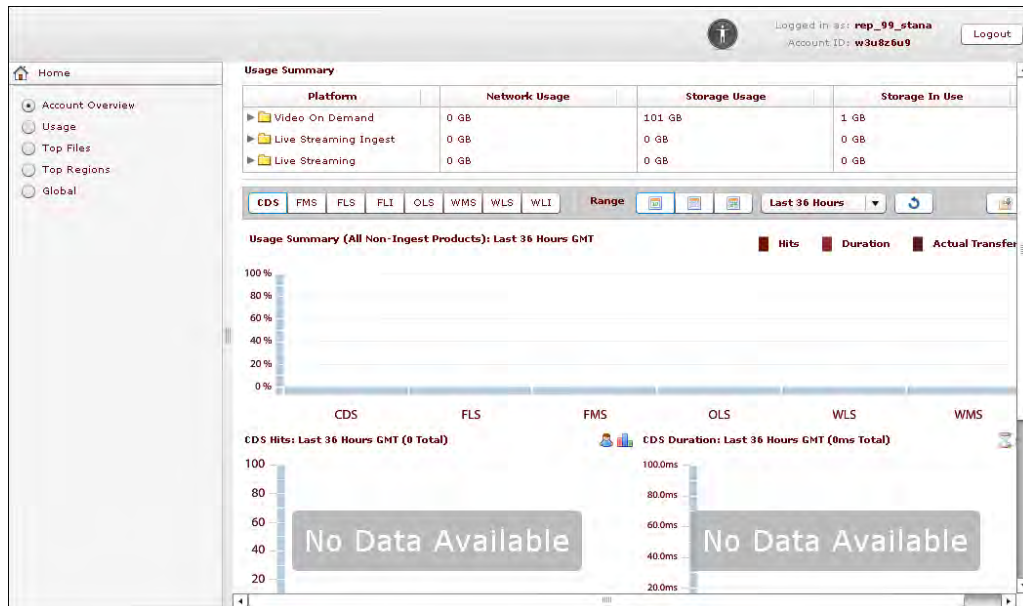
Logged in as: rep_99_stana
Account ID: w3u8z6u9
Logout

Home

Account Overview
Usage
Top Files
Top Regions
Global

Usage Summary

| Platform | Network Usage | Storage Usage | Storage In Use |
|---|---|---|---|
| Video On Demand | 0 GB | 101 GB | 1 GB |
| Live Streaming Ingest | 0 GB | 0 GB | 0 GB |
| Live Streaming | 0 GB | 0 GB | 0 GB |

CDS FMS FLS FLI OLS WMS WLS WLI Range Last 36 Hours

Usage Summary (All Non-Ingest Products): Last 36 Hours GMT

Hits Duration Actual Transfer

100 %
80 %
60 %
40 %
20 %
0 %

CDS FLS FMS OLS WLS WMS

CDS Hits: Last 36 Hours GMT (0 Total)

100
80
60
40
20

No Data Available

CDS Duration: Last 36 Hours GMT (0ms Total)

100.0ms
80.0ms
60.0ms
40.0ms
20.0ms

No Data Available